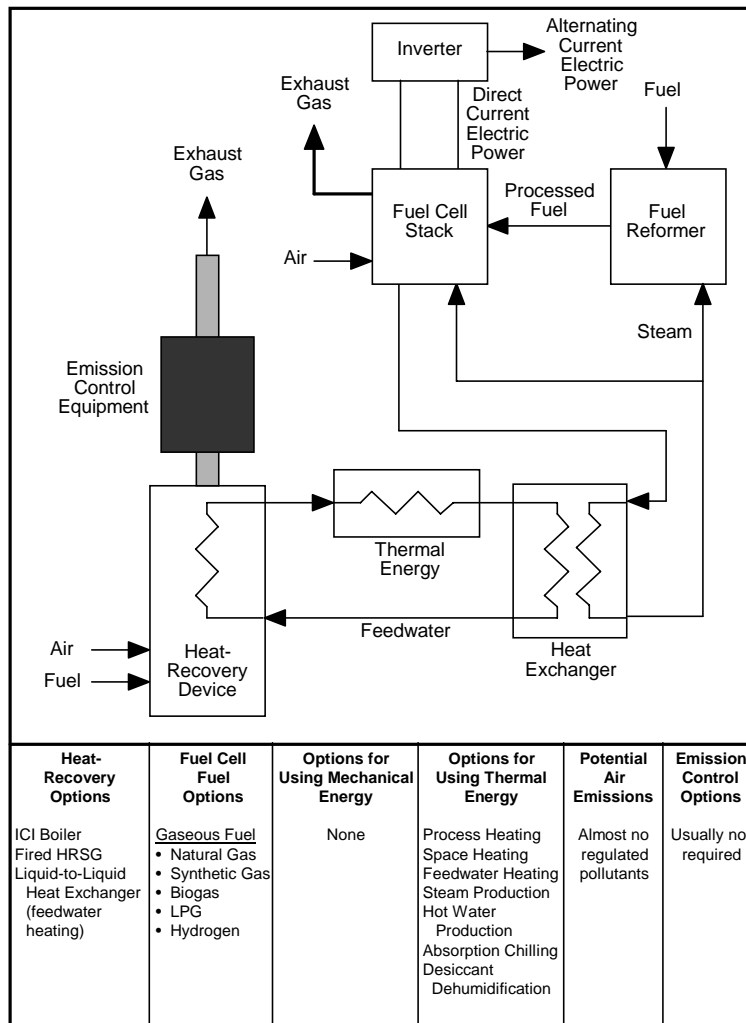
Inverter

Alternating Current Electric Power

Exhaust Gas

Direct Current Electric Power

Fuel

Exhaust Gas

Fuel Cell Stack

Processed Fuel

Fuel Reformer

Air

Steam

Emission Control Equipment

Thermal Energy

Feedwater

Air

Fuel

Heat-Recovery Device

Heat Exchanger

| Heat-Recovery Options | Fuel Cell Fuel Options | Options for Using Mechanical Energy | Options for Using Thermal Energy | Potential Air Emissions | Emission Control Options |
|---|---|---|---|---|---|
| ICI Boiler<br>Fired HRSG<br>Liquid-to-Liquid Heat Exchanger (feedwater heating) | Gaseous Fuel<br>• Natural Gas<br>• Synthetic Gas<br>• Biogas<br>• LPG<br>• Hydrogen | None | Process Heating<br>Space Heating<br>Feedwater Heating<br>Steam Production<br>Hot Water Production<br>Absorption Chilling<br>Desiccant Dehumidification | Almost no regulated pollutants | Usually no required |